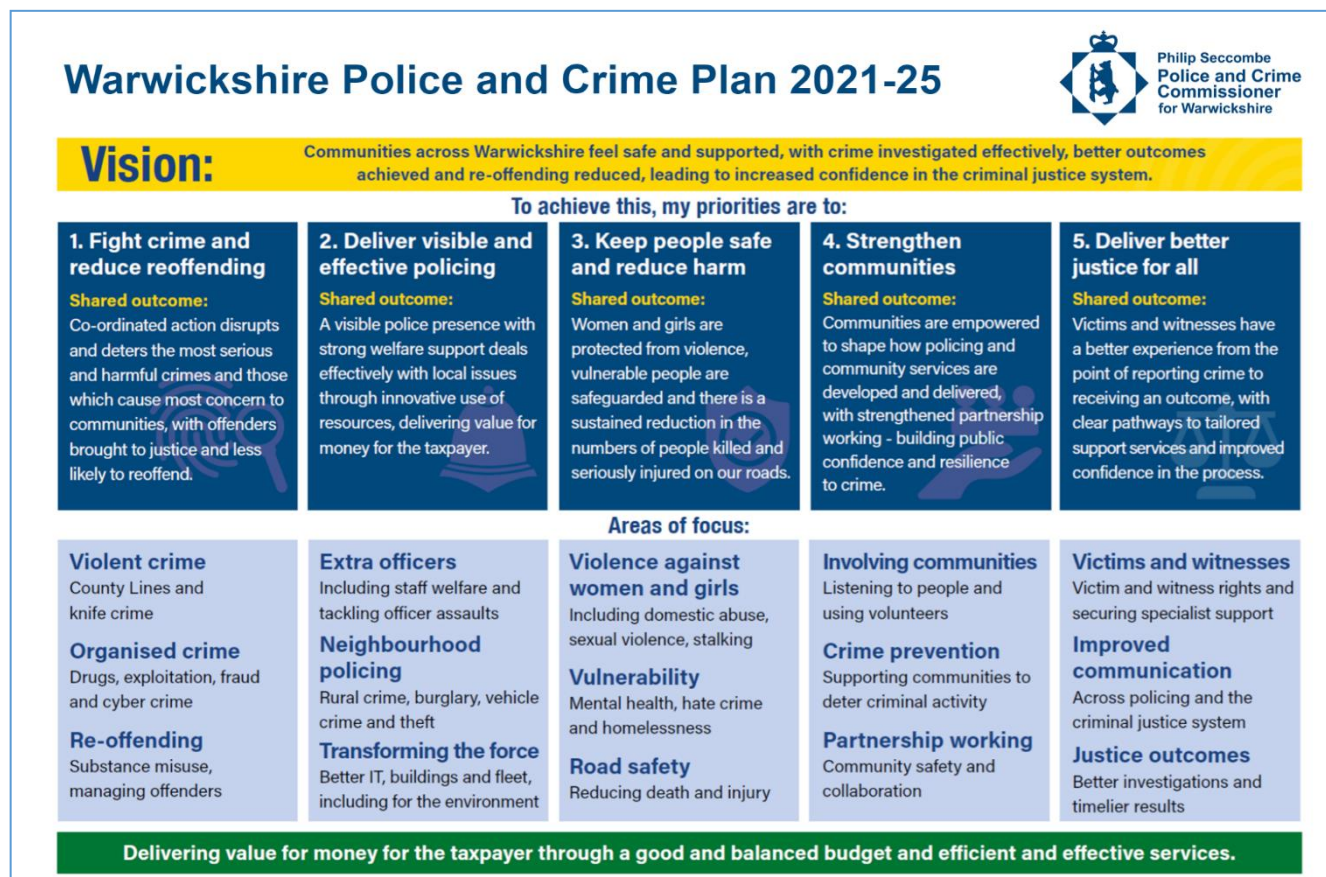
Warwickshire Police and Crime Plan 2021-25

Philip Seccombe
Police and Crime Commissioner
for Warwickshire

Vision:

Communities across Warwickshire feel safe and supported, with crime investigated effectively, better outcomes achieved and re-offending reduced, leading to increased confidence in the criminal justice system.

To achieve this, my priorities are to:

1. Fight crime and reduce reoffending

Shared outcome:
Co-ordinated action disrupts and deters the most serious and harmful crimes and those which cause most concern to communities, with offenders brought to justice and less likely to reoffend.

2. Deliver visible and effective policing

Shared outcome:
A visible police presence with strong welfare support deals effectively with local issues through innovative use of resources, delivering value for money for the taxpayer.

3. Keep people safe and reduce harm

Shared outcome:
Women and girls are protected from violence, vulnerable people are safeguarded and there is a sustained reduction in the numbers of people killed and seriously injured on our roads.

4. Strengthen communities

Shared outcome:
Communities are empowered to shape how policing and community services are developed and delivered, with strengthened partnership working - building public confidence and resilience to crime.

5. Deliver better justice for all

Shared outcome:
Victims and witnesses have a better experience from the point of reporting crime to receiving an outcome, with clear pathways to tailored support services and improved confidence in the process.

Areas of focus:

Violent crime
County Lines and knife crime

Organised crime
Drugs, exploitation, fraud and cyber crime

Re-offending
Substance misuse, managing offenders

Extra officers
Including staff welfare and tackling officer assaults

Neighbourhood policing
Rural crime, burglary, vehicle crime and theft

Transforming the force
Better IT, buildings and fleet, including for the environment

Violence against women and girls
Including domestic abuse, sexual violence, stalking

Vulnerability
Mental health, hate crime and homelessness

Road safety
Reducing death and injury

Involving communities
Listening to people and using volunteers

Crime prevention
Supporting communities to deter criminal activity

Partnership working
Community safety and collaboration

Victims and witnesses
Victim and witness rights and securing specialist support

Improved communication
Across policing and the criminal justice system

Justice outcomes
Better investigations and timelier results

Delivering value for money for the taxpayer through a good and balanced budget and efficient and effective services.